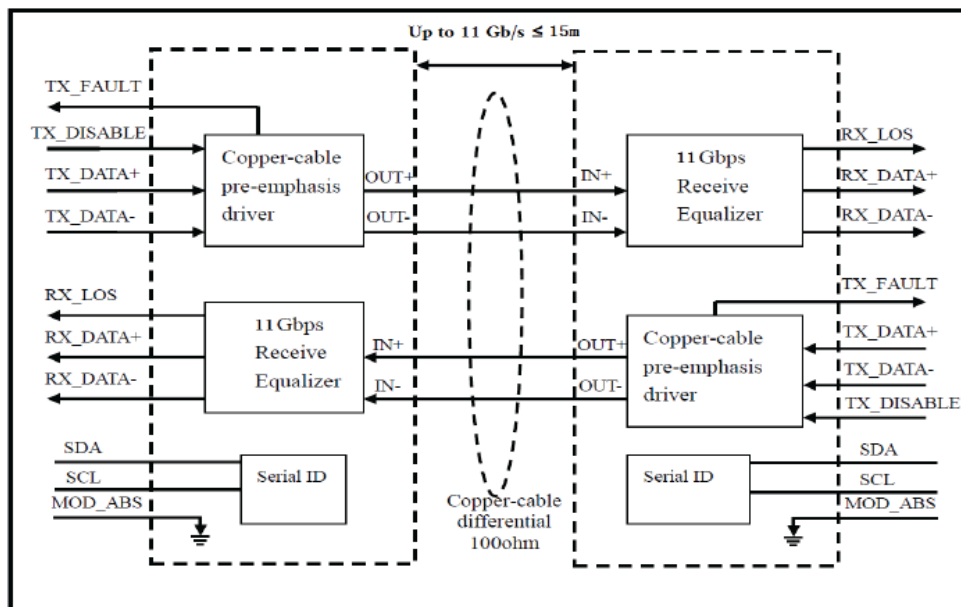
Up to 11 Gb/s ≤ 15m

TX_FAULT

TX_DISABLE

TX_DATA+

TX_DATA-

Copper-cable pre-emphasis driver

OUT+

OUT-

IN+

IN-

11 Gbps Receive Equalizer

RX_LOS

RX_DATA+

RX_DATA-

RX_LOS

RX_DATA+

RX_DATA-

11 Gbps Receive Equalizer

IN+

IN-

OUT+

OUT-

Copper-cable pre-emphasis driver

TX_FAULT

TX_DATA+

TX_DATA-

TX_DISABLE

SDA

SCL

MOD_ABS

Serial ID

Copper-cable differential 100ohm

Serial ID

SDA

SCL

MOD_ABS